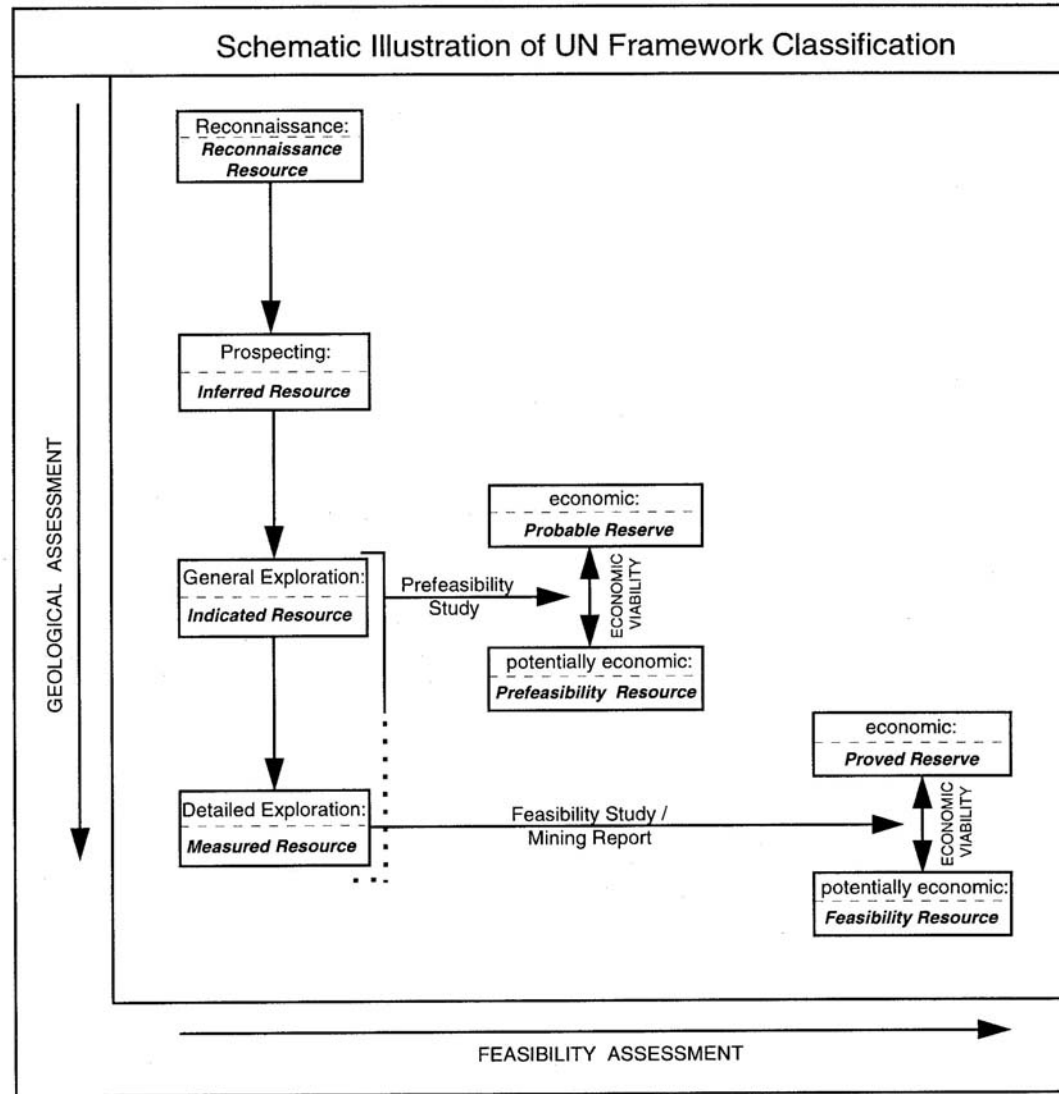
Schematic Illustration of UN Framework Classification

GEOLOGICAL ASSESSMENT

Reconnaissance:
Reconnaissance Resource

Prospecting:
Inferred Resource

General Exploration:
Indicated Resource

Prefeasibility Study

economic:
Probable Reserve

ECONOMIC VIABILITY

potentially economic:
Prefeasibility Resource

Detailed Exploration:
Measured Resource

Feasibility Study / Mining Report

economic:
Proved Reserve

ECONOMIC VIABILITY

potentially economic:
Feasibility Resource

FEASIBILITY ASSESSMENT